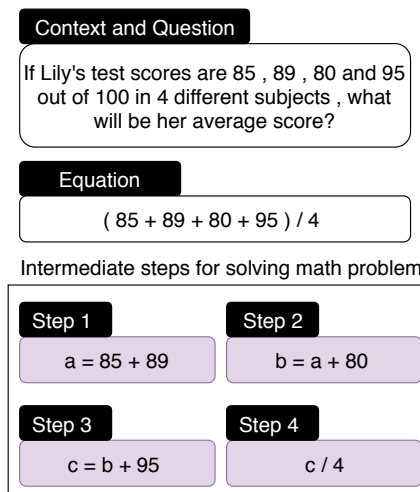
Context and Question

If Lily's test scores are 85 , 89 , 80 and 95 out of 100 in 4 different subjects , what will be her average score?

Equation

( 85 + 89 + 80 + 95 ) / 4

Intermediate steps for solving math problem

Step 1

a = 85 + 89

Step 2

b = a + 80

Step 3

c = b + 95

Step 4

c / 4